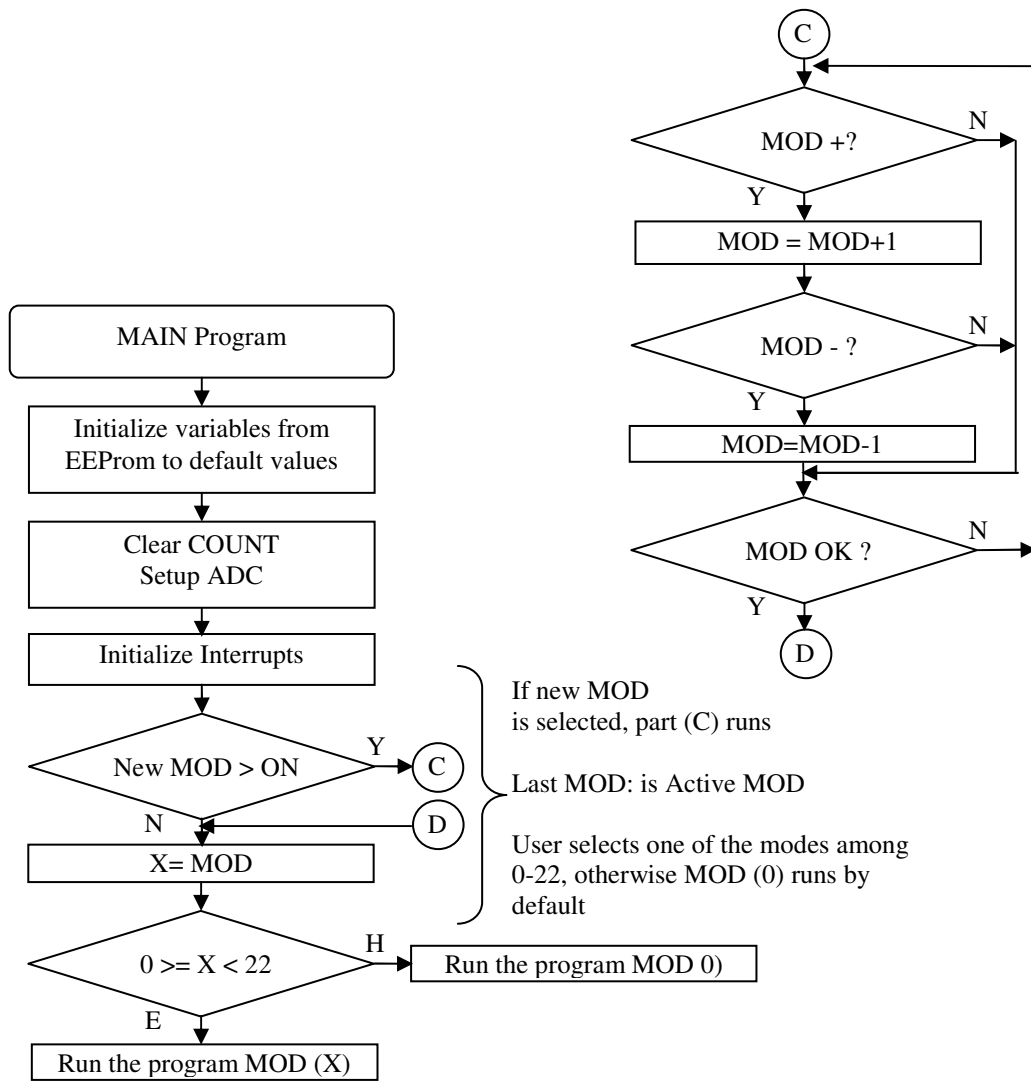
C

MOD +?

N

Y

MOD = MOD+1

MOD - ?

N

Y

MOD=MOD-1

MOD OK ?

N

Y

D

MAIN Program

Initialize variables from EEProm to default values

Clear COUNT
Setup ADC

Initialize Interrupts

New MOD > ON

Y

C

N

D

X= MOD

0 >= X < 22

H

Run the program MOD 0)

E

Run the program MOD (X)

If new MOD is selected, part (C) runs

Last MOD: is Active MOD

User selects one of the modes among 0-22, otherwise MOD (0) runs by default